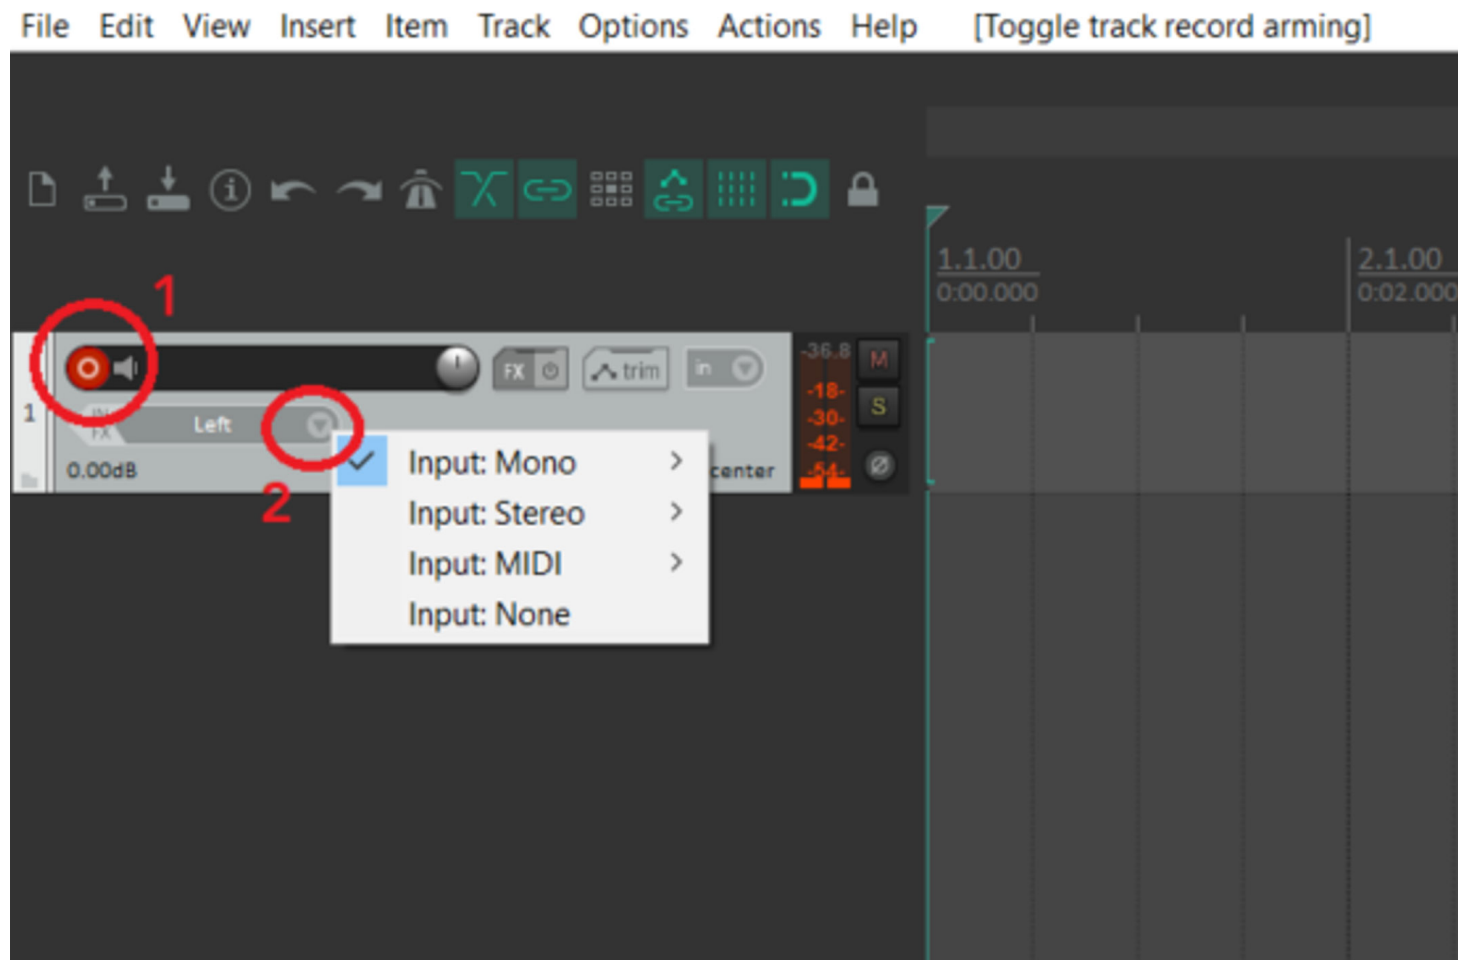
File Edit View Insert Item Track Options Actions Help [Toggle track record arming]

1.1.00
0:00.000

2.1.00
0:02.000

1

1

Left

0.00dB

FX

trim

in

-36.8

-18-

-30-

-42-

-54-

M

S

center

2

Input: Mono

Input: Stereo

Input: MIDI

Input: None